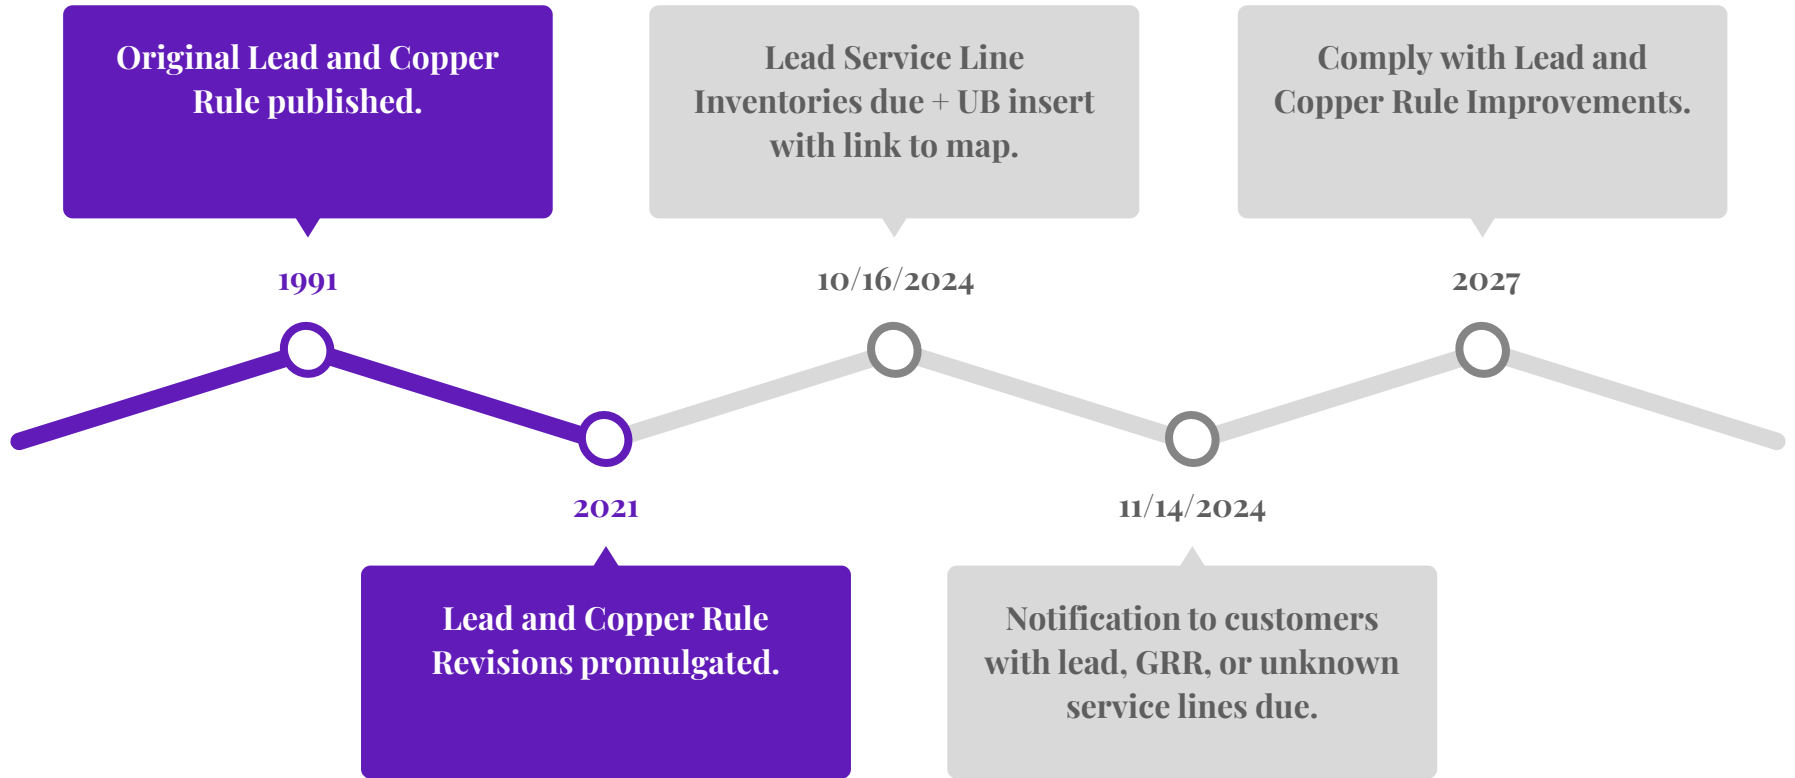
Original Lead and Copper Rule published.

1991

Lead Service Line Inventories due + UB insert with link to map.

10/16/2024

Comply with Lead and Copper Rule Improvements.

2027

2021

Lead and Copper Rule Revisions promulgated.

11/14/2024

Notification to customers with lead, GRR, or unknown service lines due.